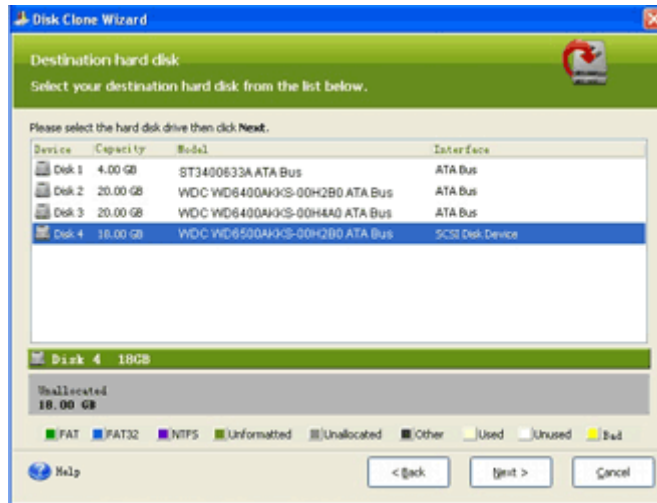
Disk Clone Wizard

Destination hard disk

Select your destination hard disk from the list below.

Please select the hard disk drive then click **Next**.

| Device | Capacity | Model | Interface |
|---|---|---|---|
| Disk 1 | 4.00 GB | ST3400633A ATA Bus | ATA Bus |
| Disk 2 | 20.00 GB | WDC WD6400AKKS-00H2B0 ATA Bus | ATA Bus |
| Disk 3 | 20.00 GB | WDC WD6400AKKS-00H4A0 ATA Bus | ATA Bus |
| Disk 4 | 18.00 GB | WDC WD6500AKKS-00H2B0 ATA Bus | SCSI Disk Device |

Disk 4 18GB

Unallocated
18.00 GB

FAT FAT32 NTFS Unformatted Unallocated Other Used Unused Bad

Help

< Back

Next >

Cancel